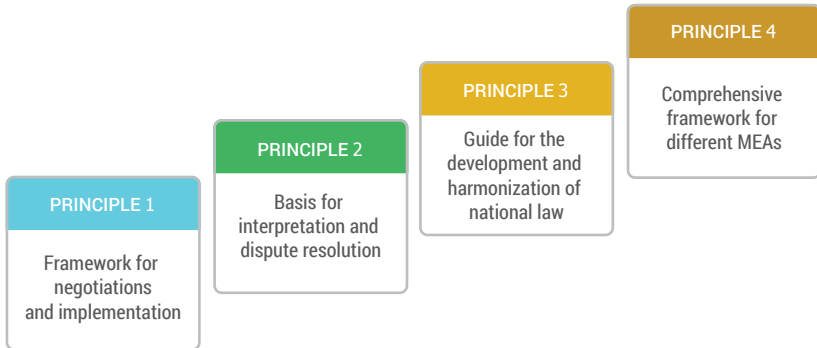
PRINCIPLE 1

Framework for negotiations and implementation

PRINCIPLE 2

Basis for interpretation and dispute resolution

PRINCIPLE 3

Guide for the development and harmonization of national law

PRINCIPLE 4

Comprehensive framework for different MEAs